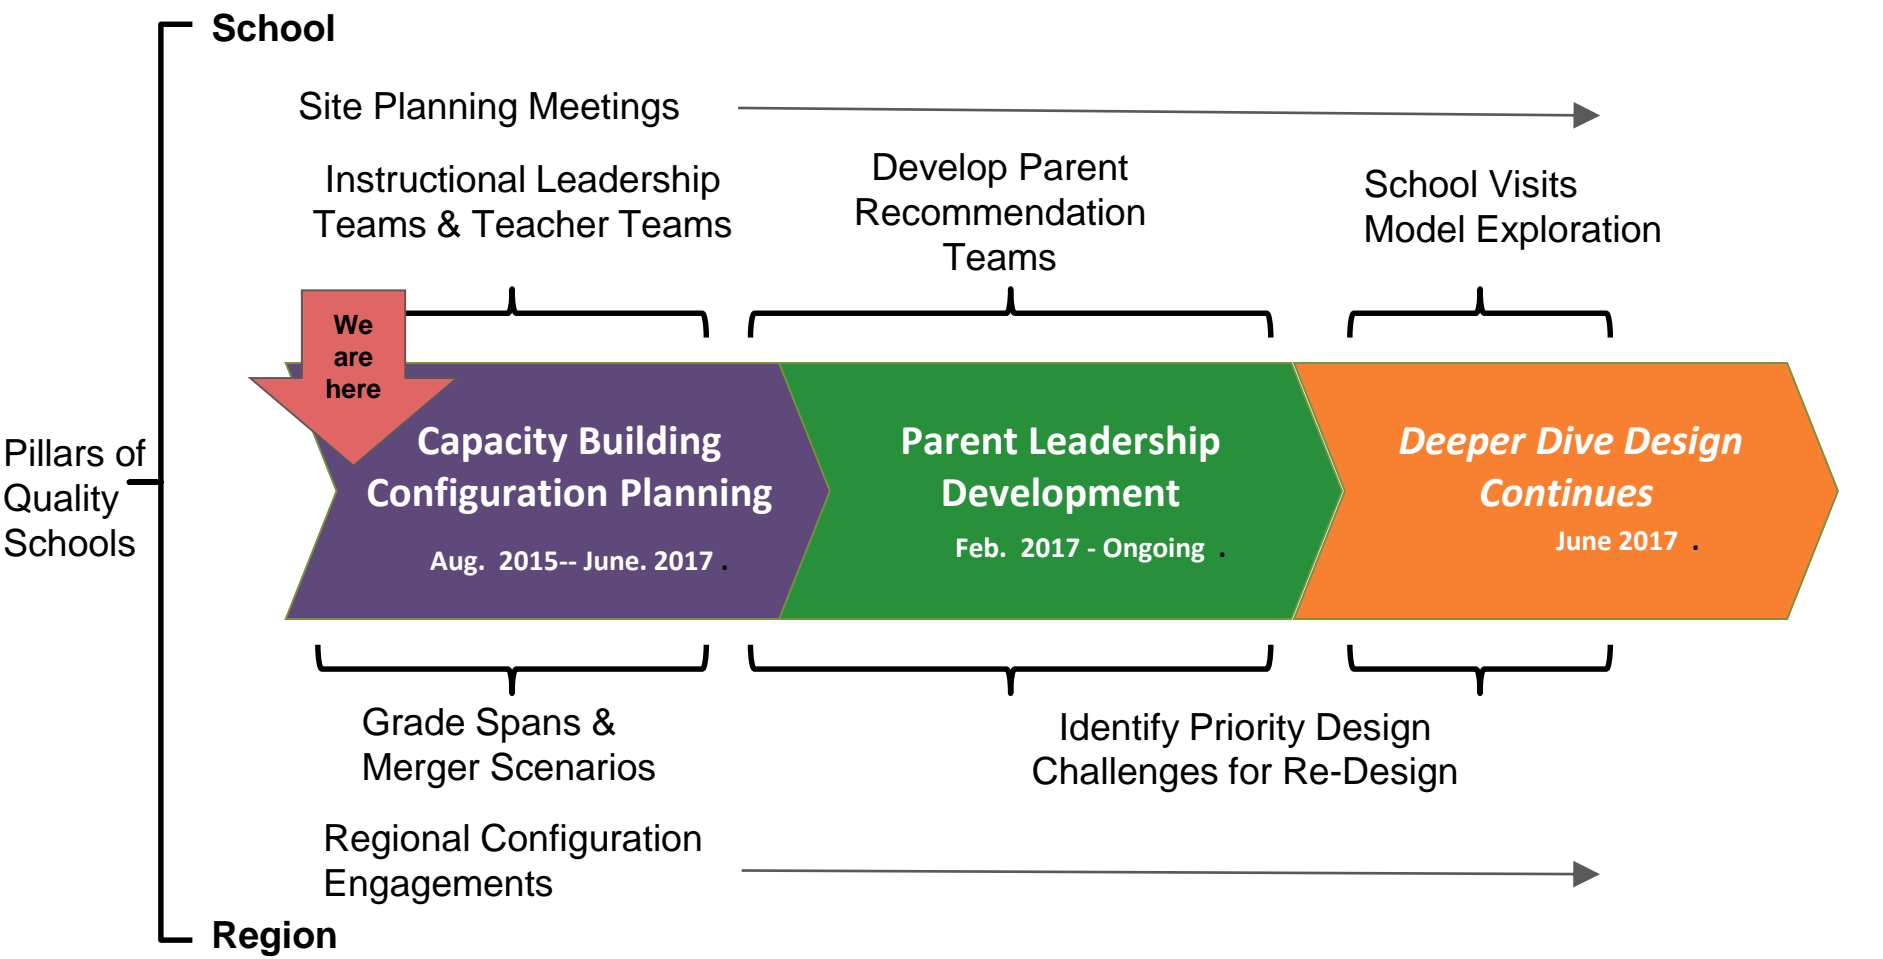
School

Site Planning Meetings

Instructional Leadership Teams & Teacher Teams

Develop Parent Recommendation Teams

School Visits Model Exploration

We are here

Pillars of Quality Schools

Capacity Building Configuration Planning

Aug. 2015-- June. 2017 .

Parent Leadership Development

Feb. 2017 - Ongoing .

Deeper Dive Design Continues

June 2017 .

Grade Spans & Merger Scenarios

Identify Priority Design Challenges for Re-Design

Regional Configuration Engagements

Region